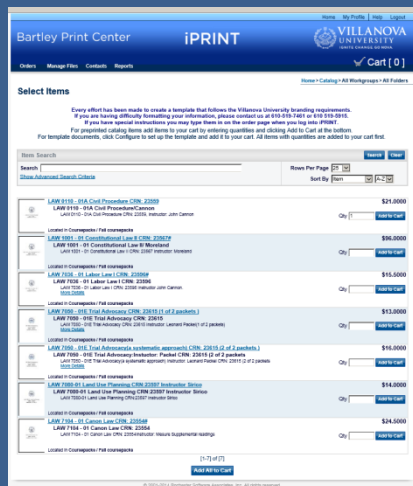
Home | My Profile | Help | Logout

Bartley Print Center

iPRINT

VILLANOVA UNIVERSITY

Cart [ 0 ]

Orders Manage Files Contacts Reports

Home > Catalog > All Workgroups > All Folders

Select Items

Every effort has been made to create a template that follows the Villanova University branding requirements. If you are having difficulty formatting your information, please contact us at 610-519-7401 or 610-519-5915. If you have special instructions you may type them in on the order page when you log into iPRINT.

For preprinted catalog items add items to your cart by entering quantities and clicking Add to Cart at the bottom. For template documents, click Configure to set up the template and add it to your cart. All items with quantities are added to your cart first.

Item Search

Search

Show Advanced Search Criteria

Rows Per Page 25

Sort By Item A-Z

Search Clear

LAW 0110 - 01A Civil Procedure CRN: 23559
LAW 0110 - 01A Civil Procedure/Cannon
LAW 0110 - 01A Civil Procedure CRN: 23559, Instructor: John Cannon
$21.0000
Qty 1
Add to Cart
Located in Coursepacks / Fall coursepacks

LAW 1001 - 01 Constitutional Law II CRN: 23567#
LAW 1001 - 01 Constitutional Law II/ Moreland
LAW 1001 - 01 Constitutional Law II CRN: 23567 Instructor: Moreland
$96.0000
Qty
Add to Cart
Located in Coursepacks / Fall coursepacks

LAW 7036 - 01 Labor Law I CRN: 23596#
LAW 7036 - 01 Labor Law I CRN: 23596
LAW 7036 - 01 Labor Law I CRN: 23596 Instructor John Cannon
More Details
$15.0000
Qty
Add to Cart
Located in Coursepacks / Fall coursepacks

LAW 7050 - 01E Trial Advocacy CRN: 22610 (1 of 2 packets)
LAW 7050 - 01E Trial Advocacy CRN: 22610
LAW 7050 - 01E Trial Advocacy CRN 22610 Instructor: Leonard Packel(1 of 2 packets)
More Details
$13.0000
Qty
Add to Cart
Located in Coursepacks / Fall coursepacks

LAW 7050 - 01E Trial Advocacy/A systematic approach) CRN: 22610 (2 of 2 packets)
LAW 7050 - 01E Trial Advocacy:Instructor: Packel CRN: 22610 (2 of 2 packets)
LAW 7050 - 01E Trial Advocacy:A systematic approach Instructor: Leonard Packel CRN: 22610 (2 of 2 packets)
More Details
$16.0000
Qty
Add to Cart
Located in Coursepacks / Fall coursepacks

LAW 7080-01 Land Use Planning CRN:23597 Instructor Sirico
LAW 7080-01 Land Use Planning CRN:23597 Instructor Sirico
LAW 7080-01 Land Use Planning CRN:23597 Instructor Sirico
$14.0000
Qty
Add to Cart
Located in Coursepacks / Fall coursepacks

LAW 7104 - 01 Canon Law CRN: 23554#
LAW 7104 - 01 Canon Law CRN: 23554
LAW 7104 - 01 Canon Law CRN: 23554 Instructor: Mesure Supplemental readings
$24.5000
Qty
Add to Cart
Located in Coursepacks / Fall coursepacks

[1-7] of [7]

Add All to Cart

© 2003-2013 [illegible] All rights reserved